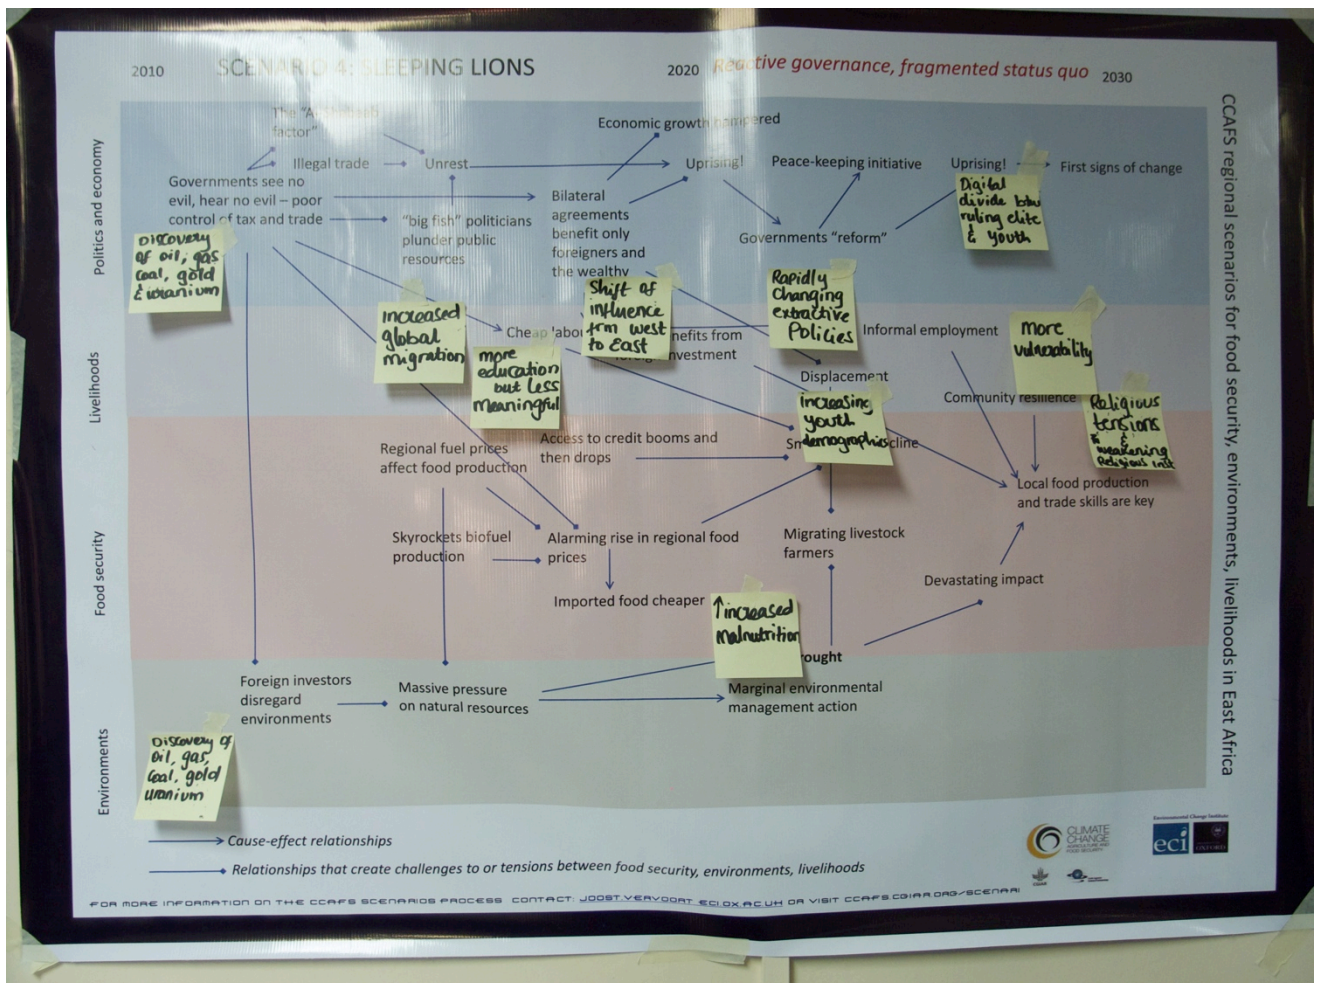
2010 SC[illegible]O 4: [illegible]EPING LIONS 2020 Re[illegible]tive governance, fragmented status quo 2030

CCAFS regional scenarios for food security, environments, livelihoods in East Africa

Politics and economy

Livelihoods

Food security

Environments

The "A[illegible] factor"

Illegal trade

Unrest

Economic growth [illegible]ered

Uprising!

Peace-keeping initiative

Uprising!

First signs of change

Governments see no evil, hear no evil – poor control of tax and trade

"big fish" politicians plunder public resources

Bilateral agreements benefit only foreigners and the wealthy

Governments "reform"

Digital divide btw ruling elite & youth

Discovery of oil, gas coal, gold & uranium

Increased global migration

Chea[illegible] labo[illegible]

Shift of influence frm west to East

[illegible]nefits from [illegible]nvestment

Rapidly Changing extractive Policies

Informal employment

More vulnerability

more education but less meaningful

Displacement

Community resilience

Religious tensions & weakening Religious inst

Regional fuel prices affect food production

Access to credit booms and then drops

increasing youth Sm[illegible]demographics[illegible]cline

Local food production and trade skills are key

Skyrockets biofuel production

Alarming rise in regional food prices

Migrating livestock farmers

Devastating impact

Imported food cheaper

Increased malnutrition

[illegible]rought

Foreign investors disregard environments

Massive pressure on natural resources

Marginal environmental management action

Discovery of oil, gas, coal, gold uranium

Cause-effect relationships

Relationships that create challenges to or tensions between food security, environments, livelihoods

CLIMATE CHANGE

eci

FOR MORE INFORMATION ON THE CCAFS SCENARIOS PROCESS CONTACT: JOOST.VERVOORT ECI.OX.AC.UK OR VISIT CCAFS.CGIAR.ORG/SCENARI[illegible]